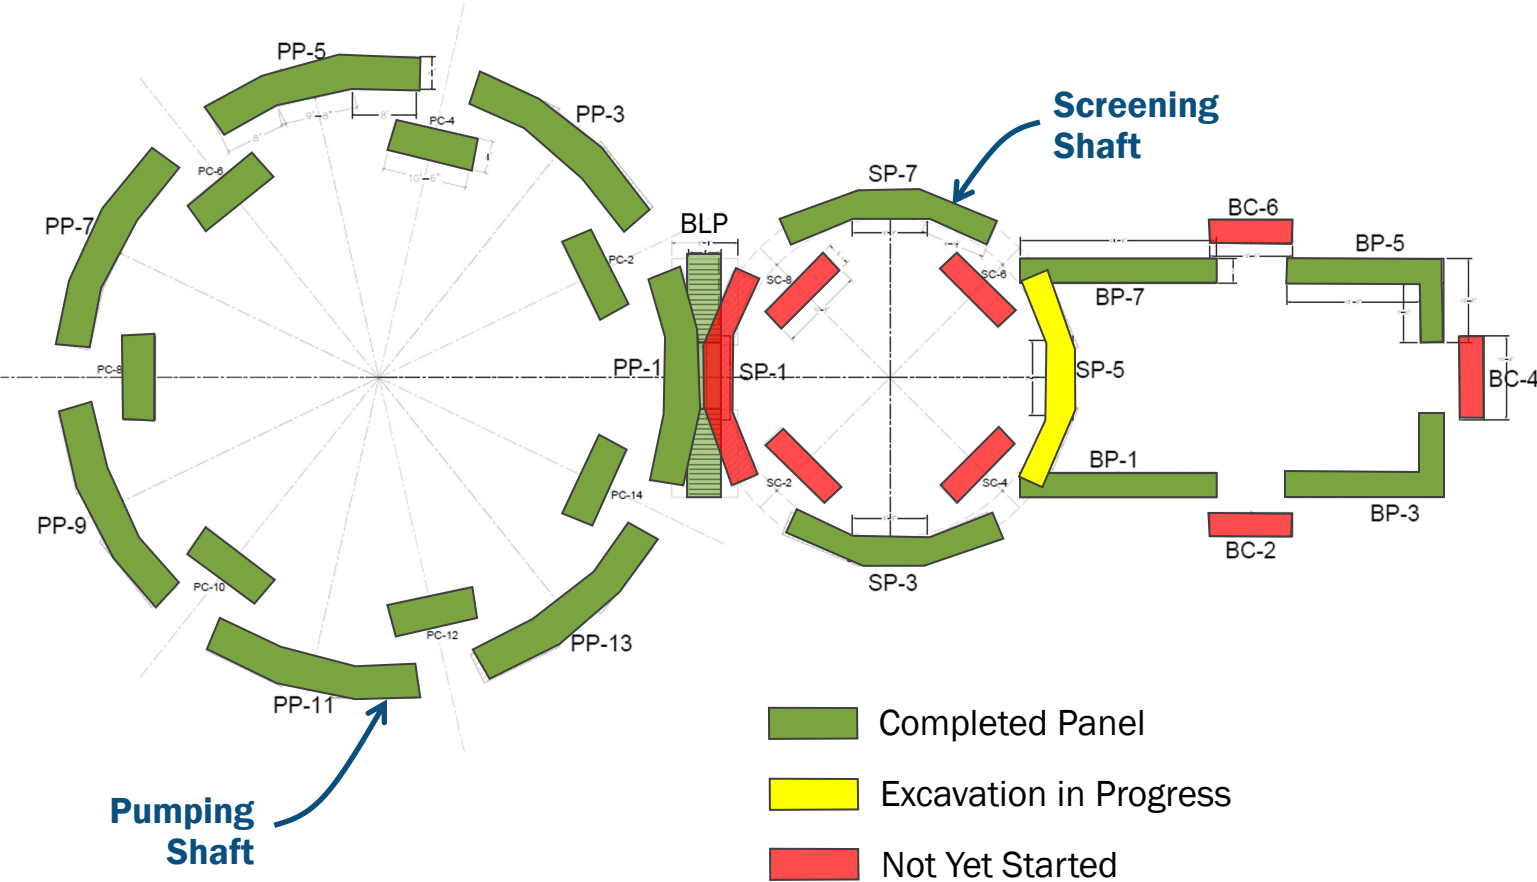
PP-5
PC-4
PP-3
PC-6
PP-7
PC-2
BLP
PC-8
PP-1
SP-1
Screening Shaft
SP-7
SC-8
SC-6
BC-6
BP-5
BP-7
SP-5
BC-4
BP-1
SC-2
SC-4
BP-3
BC-2
SP-3
PC-14
PP-9
PC-10
PC-12
PP-13
PP-11
Pumping Shaft
Completed Panel
Excavation in Progress
Not Yet Started